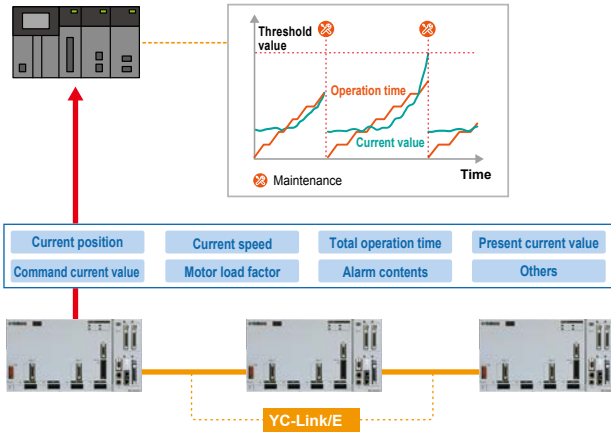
Threshold value

Operation time

Current value

Time

Maintenance

Current position
Current speed
Total operation time
Present current value
Command current value
Motor load factor
Alarm contents
Others

YC-Link/E